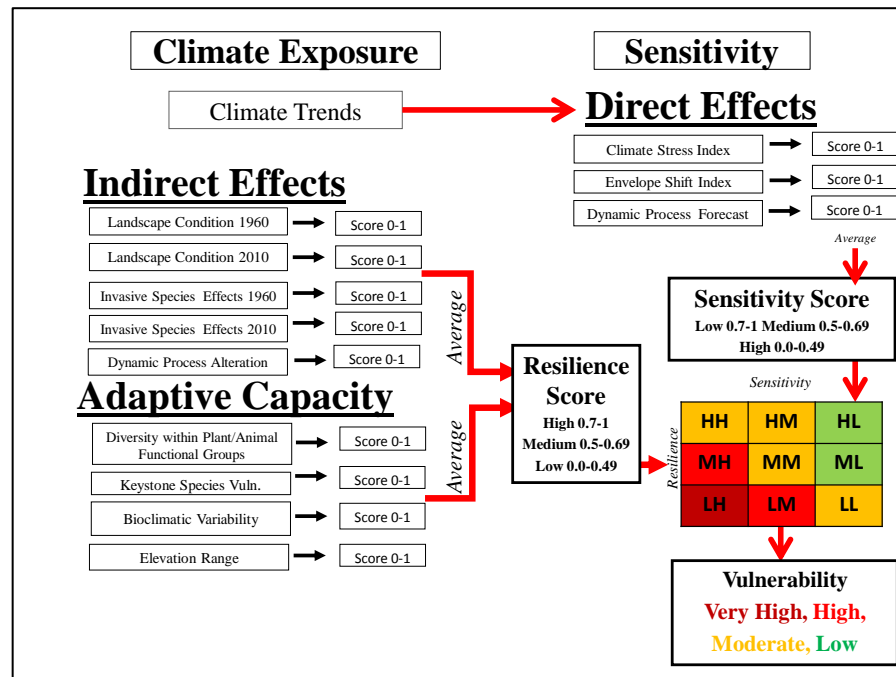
Climate Exposure

Sensitivity

Climate Trends

Direct Effects

Climate Stress Index

Score 0-1

Envelope Shift Index

Score 0-1

Dynamic Process Forecast

Score 0-1

Average

Indirect Effects

Landscape Condition 1960

Score 0-1

Landscape Condition 2010

Score 0-1

Invasive Species Effects 1960

Score 0-1

Invasive Species Effects 2010

Score 0-1

Dynamic Process Alteration

Score 0-1

Average

Sensitivity Score
Low 0.7-1 Medium 0.5-0.69
High 0.0-0.49

Adaptive Capacity

Resilience Score
High 0.7-1
Medium 0.5-0.69
Low 0.0-0.49

Diversity within Plant/Animal Functional Groups

Score 0-1

Keystone Species Vuln.

Score 0-1

Average

Bioclimatic Variability

Score 0-1

Elevation Range

Score 0-1

Sensitivity

Resilience

| HH | HM | HL |
|---|---|---|
| MH | MM | ML |
| LH | LM | LL |

Vulnerability
Very High, High,
Moderate, Low